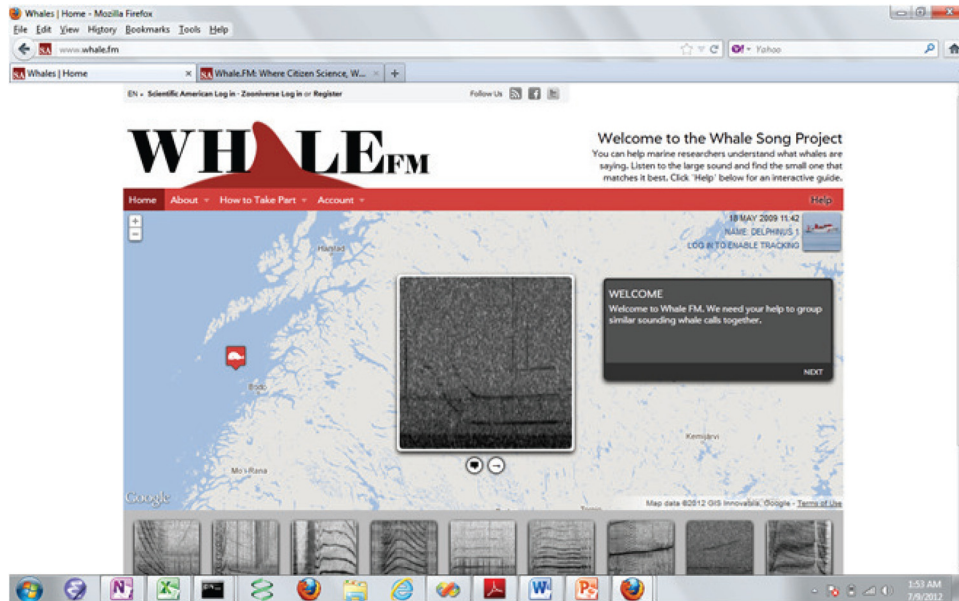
Whales | Home - Mozilla Firefox

File Edit View History Bookmarks Tools Help

www.whale.fm

Yahoo

Whales | Home

Whale.FM: Where Citizen Science, W...

EN • Scientific American Log in • Zooniverse Log in or Register

Follow Us

WHALE FM

Welcome to the Whale Song Project

You can help marine researchers understand what whales are saying. Listen to the large sound and find the small one that matches it best. Click 'Help' below for an interactive guide.

Home About How to Take Part Account Help

+
−

18 MAY 2009 11:42
NAME: DELPHINUS 1
LOG IN TO ENABLE TRACKING

Harstad

Bodø

Mo i Rana

Kemijärvi

WELCOME

Welcome to Whale FM. We need your help to group similar sounding whale calls together.

NEXT

Google

Map data ©2012 GIS Innovatia, Google - Terms of Use

1:53 AM
7/9/2012